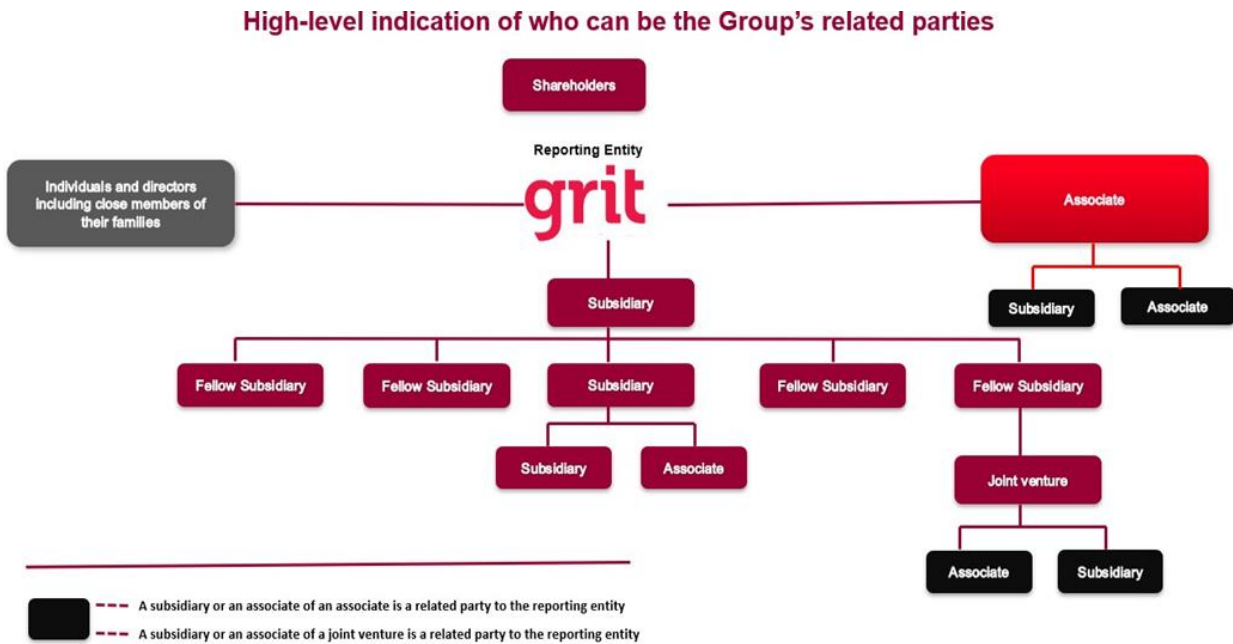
High-level indication of who can be the Group's related parties

Shareholders

Reporting Entity

grit

Individuals and directors including close members of their families

Associate

Subsidiary

Associate

Subsidiary

Fellow Subsidiary

Fellow Subsidiary

Subsidiary

Fellow Subsidiary

Fellow Subsidiary

Subsidiary

Associate

Joint venture

Associate

Subsidiary

A subsidiary or an associate of an associate is a related party to the reporting entity

A subsidiary or an associate of a joint venture is a related party to the reporting entity